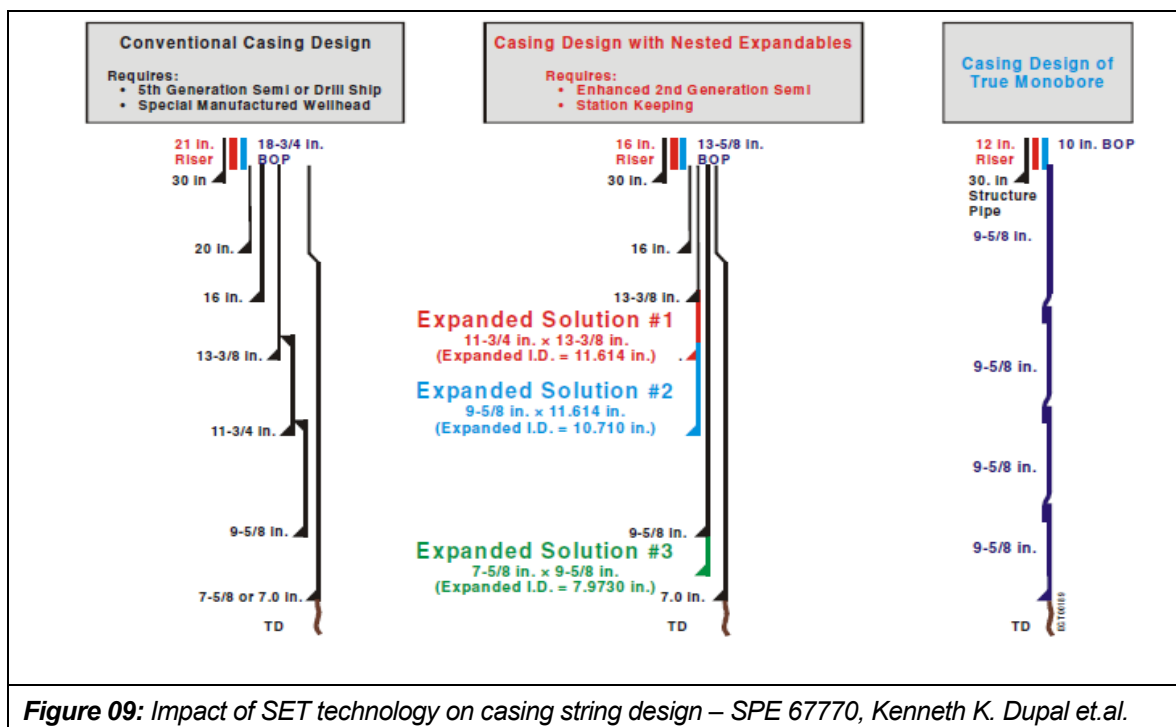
Conventional Casing Design

Requires:
• 5th Generation Semi or Drill Ship
• Special Manufactured Wellhead

21 in. Riser
18-3/4 in. BOP
30 in
20 in.
16 in.
13-3/8 in.
11-3/4 in.
9-5/8 in.
7-5/8 or 7.0 in.
TD

Casing Design with Nested Expandables

Requires:
• Enhanced 2nd Generation Semi
• Station Keeping

16 in. Riser
13-5/8 in. BOP
30 in.
16 in.
13-3/8 in.

Expanded Solution #1
11-3/4 in. x 13-3/8 in.
(Expanded I.D. = 11.614 in.)

Expanded Solution #2
9-5/8 in. x 11.614 in.
(Expanded I.D. = 10.710 in.)

9-5/8 in.

Expanded Solution #3
7-5/8 in. x 9-5/8 in.
(Expanded I.D. = 7.9730 in.)

7.0 in.
TD

Casing Design of True Monobore

12 in. Riser
10 in. BOP
30. in Structure Pipe
9-5/8 in.
9-5/8 in.
9-5/8 in.
9-5/8 in.
TD
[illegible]

Figure 09: Impact of SET technology on casing string design – SPE 67770, Kenneth K. Dupal et.al.